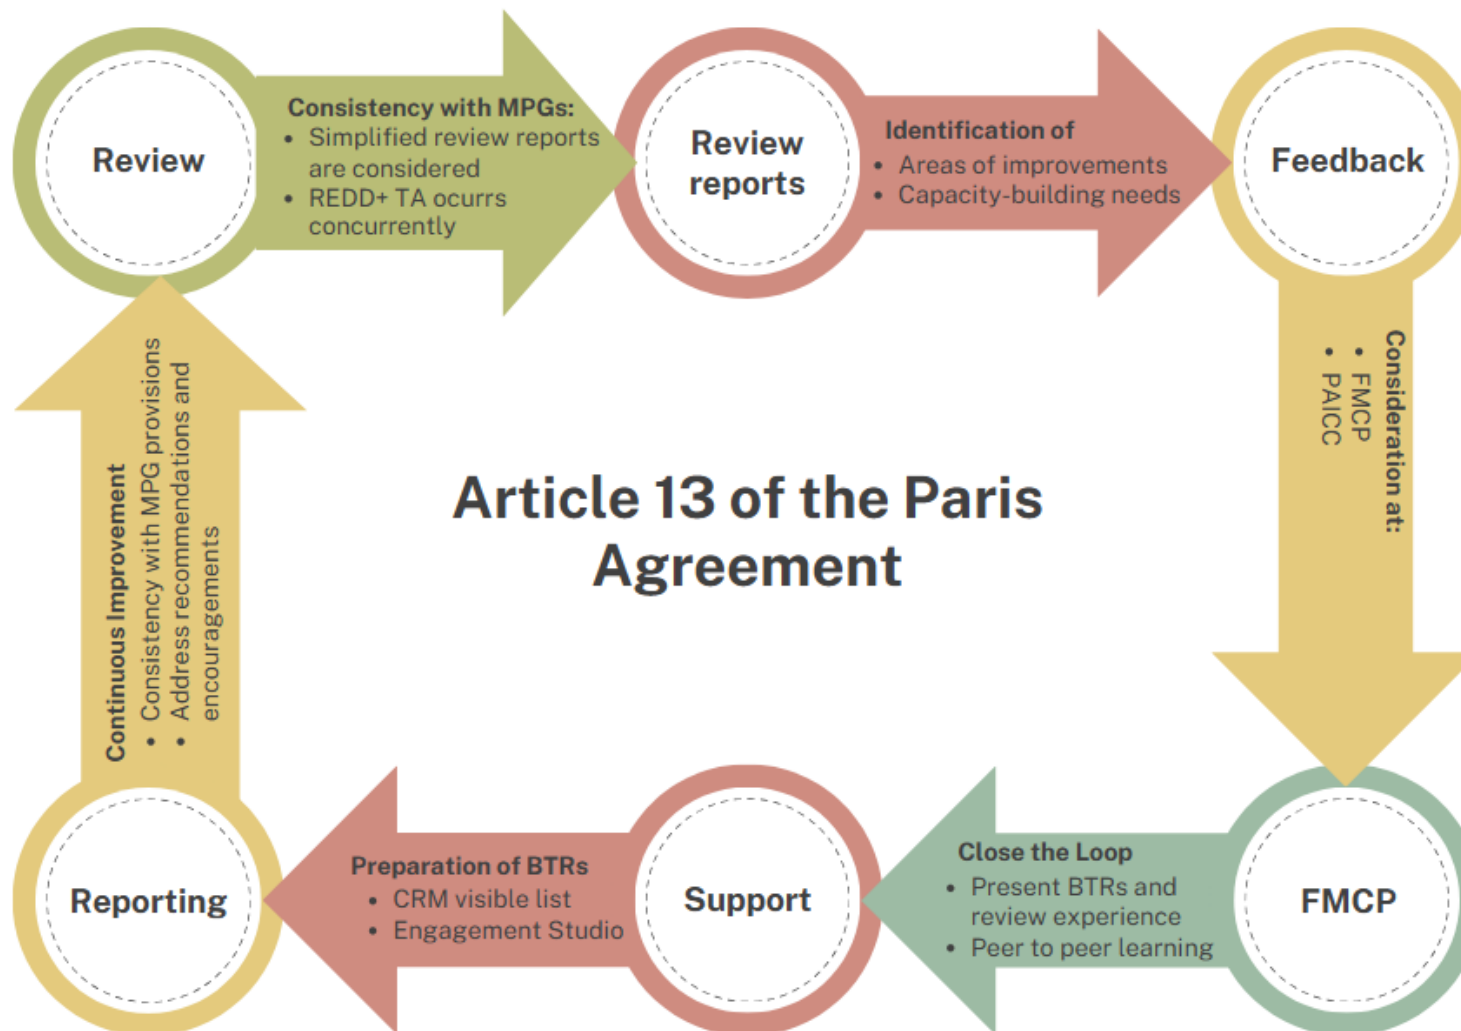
Review

Consistency with MPGs:
• Simplified review reports are considered
• REDD+ TA ocurrs concurrently

Review reports

Identification of
• Areas of improvements
• Capacity-building needs

Feedback

Consideration at:
• FMCP
• PAICC

Article 13 of the Paris Agreement

FMCP

Close the Loop
• Present BTRs and review experience
• Peer to peer learning

Support

Preparation of BTRs
• CRM visible list
• Engagement Studio

Reporting

Continuous Improvement
• Consistency with MPG provisions
• Address recommendations and encouragements